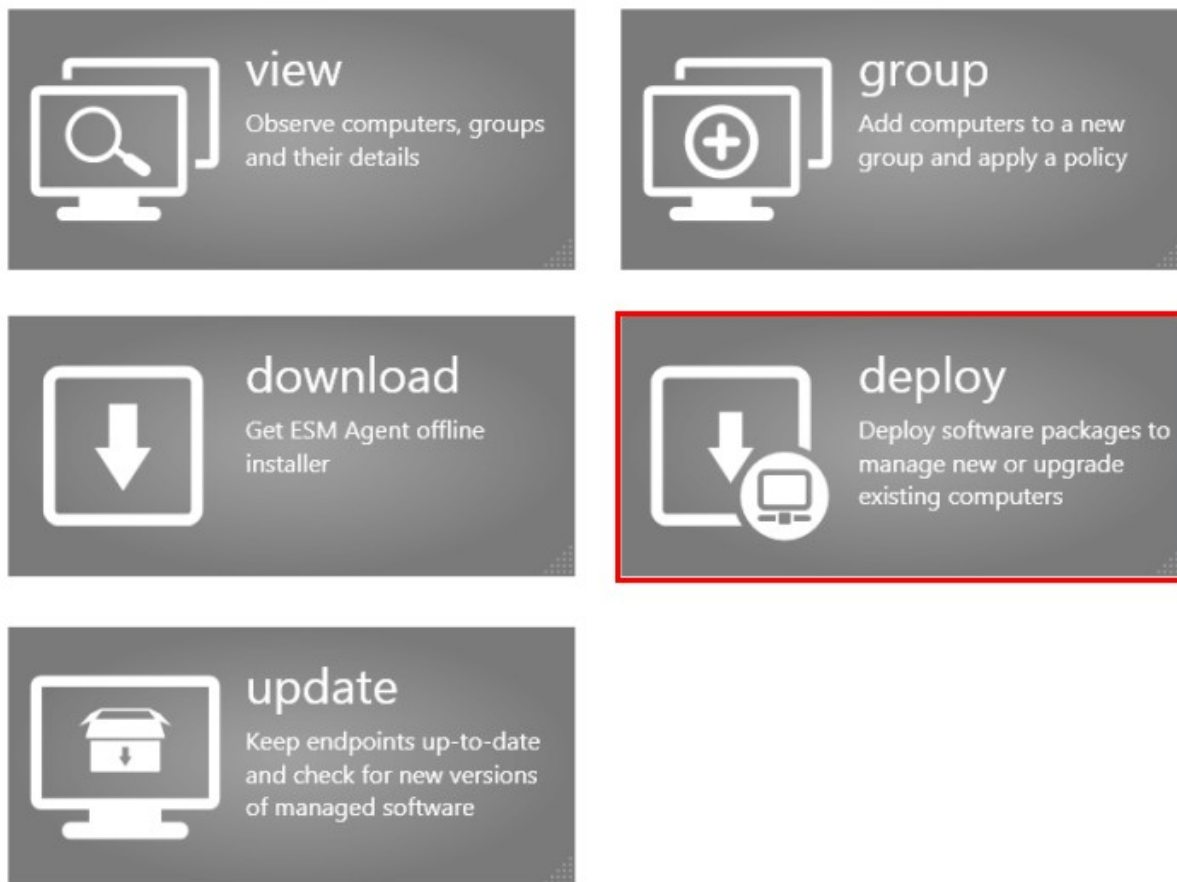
view
Observe computers, groups and their details

group
Add computers to a new group and apply a policy

download
Get ESM Agent offline installer

deploy
Deploy software packages to manage new or upgrade existing computers

update
Keep endpoints up-to-date and check for new versions of managed software